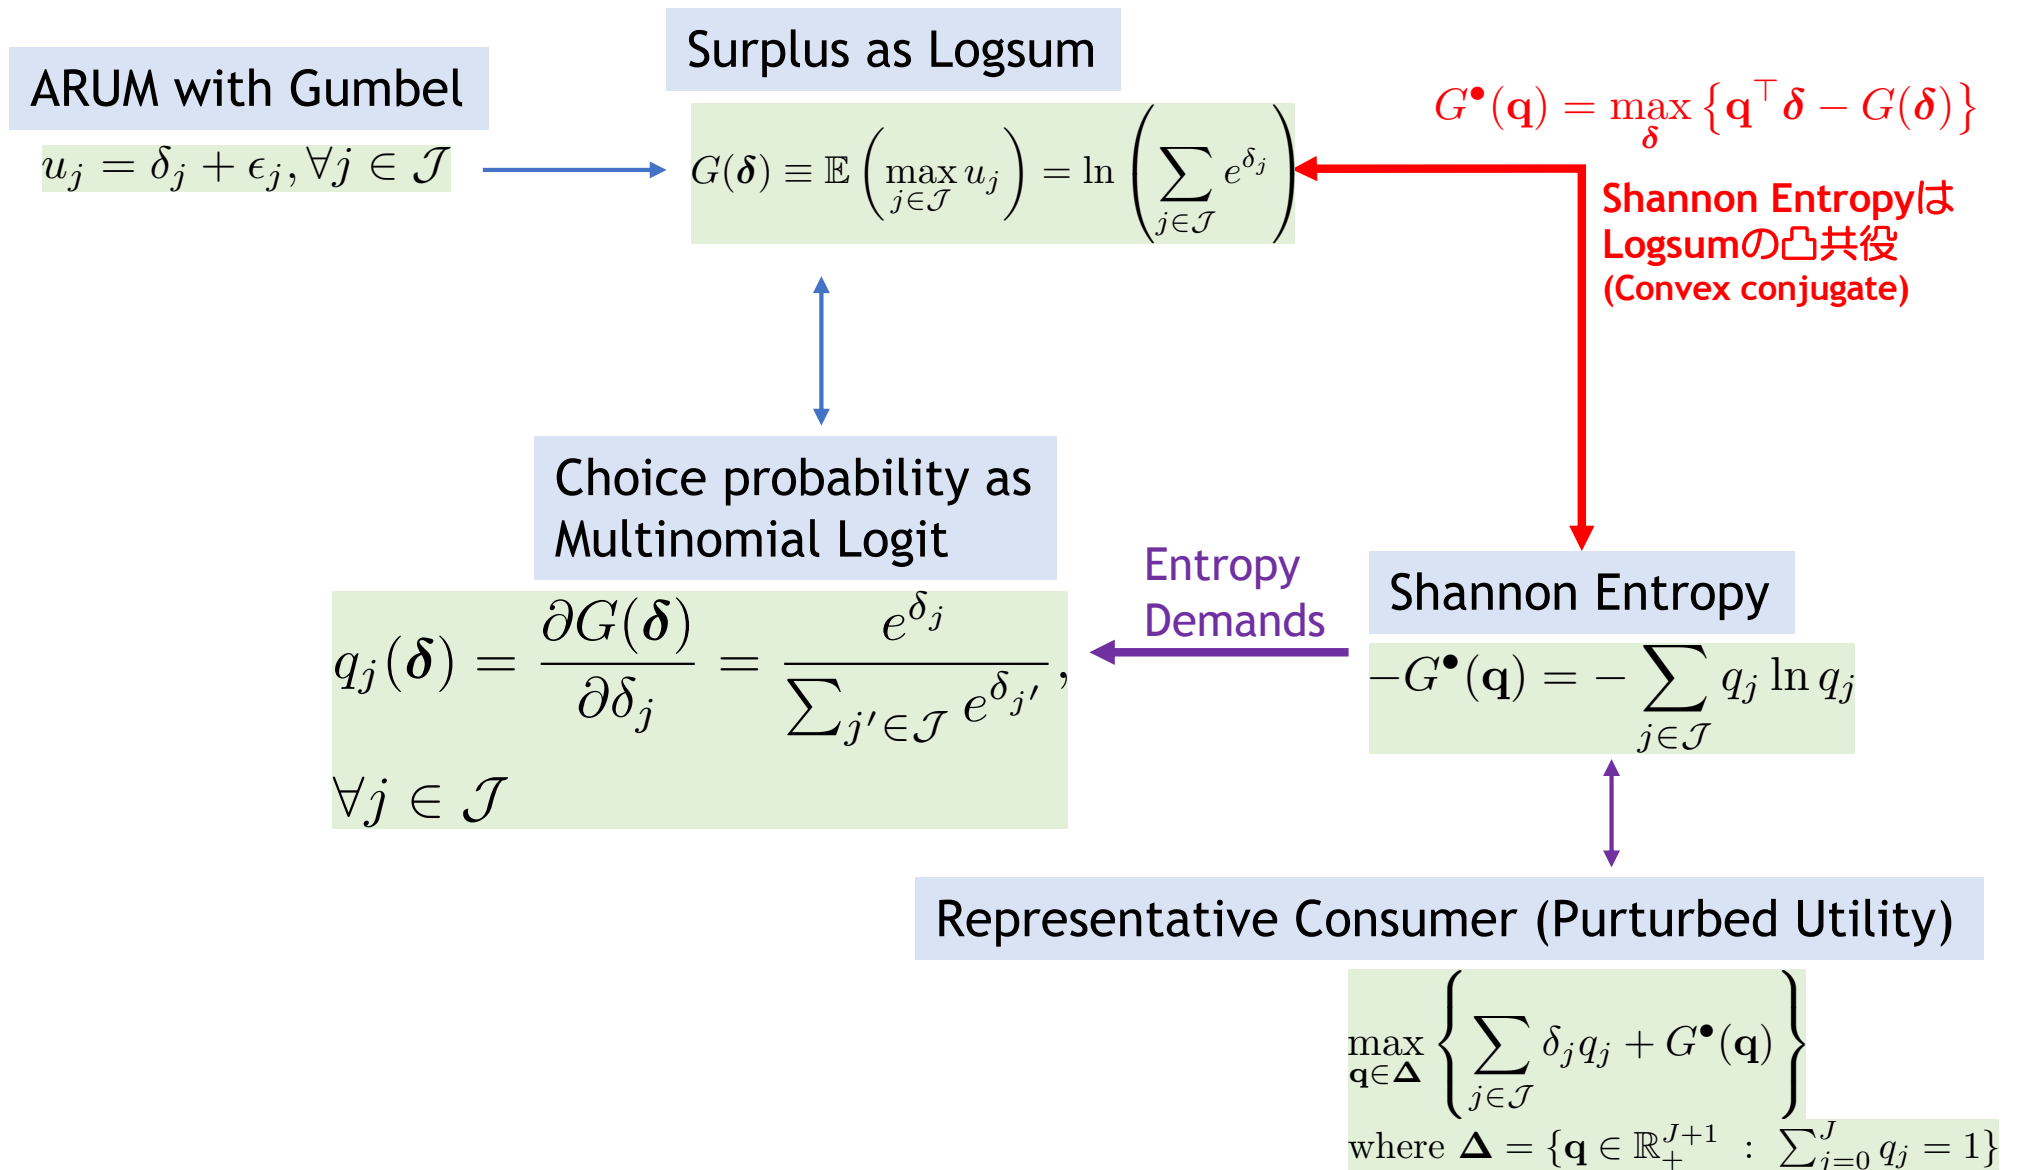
ARUM with Gumbel

$u_j = \delta_j + \epsilon_j, \forall j \in \mathcal{J}$

Surplus as Logsum

$G(\boldsymbol{\delta}) \equiv \mathbb{E}\left(\max_{j \in \mathcal{J}} u_j\right) = \ln\left(\sum_{j \in \mathcal{J}} e^{\delta_j}\right)$

$G^{\bullet}(\mathbf{q}) = \max_{\boldsymbol{\delta}} \left\{\mathbf{q}^{\top}\boldsymbol{\delta} - G(\boldsymbol{\delta})\right\}$

Shannon EntropyはLogsumの凸共役 (Convex conjugate)

Choice probability as Multinomial Logit

$q_j(\boldsymbol{\delta}) = \frac{\partial G(\boldsymbol{\delta})}{\partial \delta_j} = \frac{e^{\delta_j}}{\sum_{j' \in \mathcal{J}} e^{\delta_{j'}}},$

$\forall j \in \mathcal{J}$

Entropy Demands

Shannon Entropy

$-G^{\bullet}(\mathbf{q}) = -\sum_{j \in \mathcal{J}} q_j \ln q_j$

Representative Consumer (Purturbed Utility)

$\max_{\mathbf{q} \in \boldsymbol{\Delta}} \left\{\sum_{j \in \mathcal{J}} \delta_j q_j + G^{\bullet}(\mathbf{q})\right\}$

where $\boldsymbol{\Delta} = \{\mathbf{q} \in \mathbb{R}_{+}^{J+1} \ : \ \sum_{j=0}^{J} q_j = 1\}$